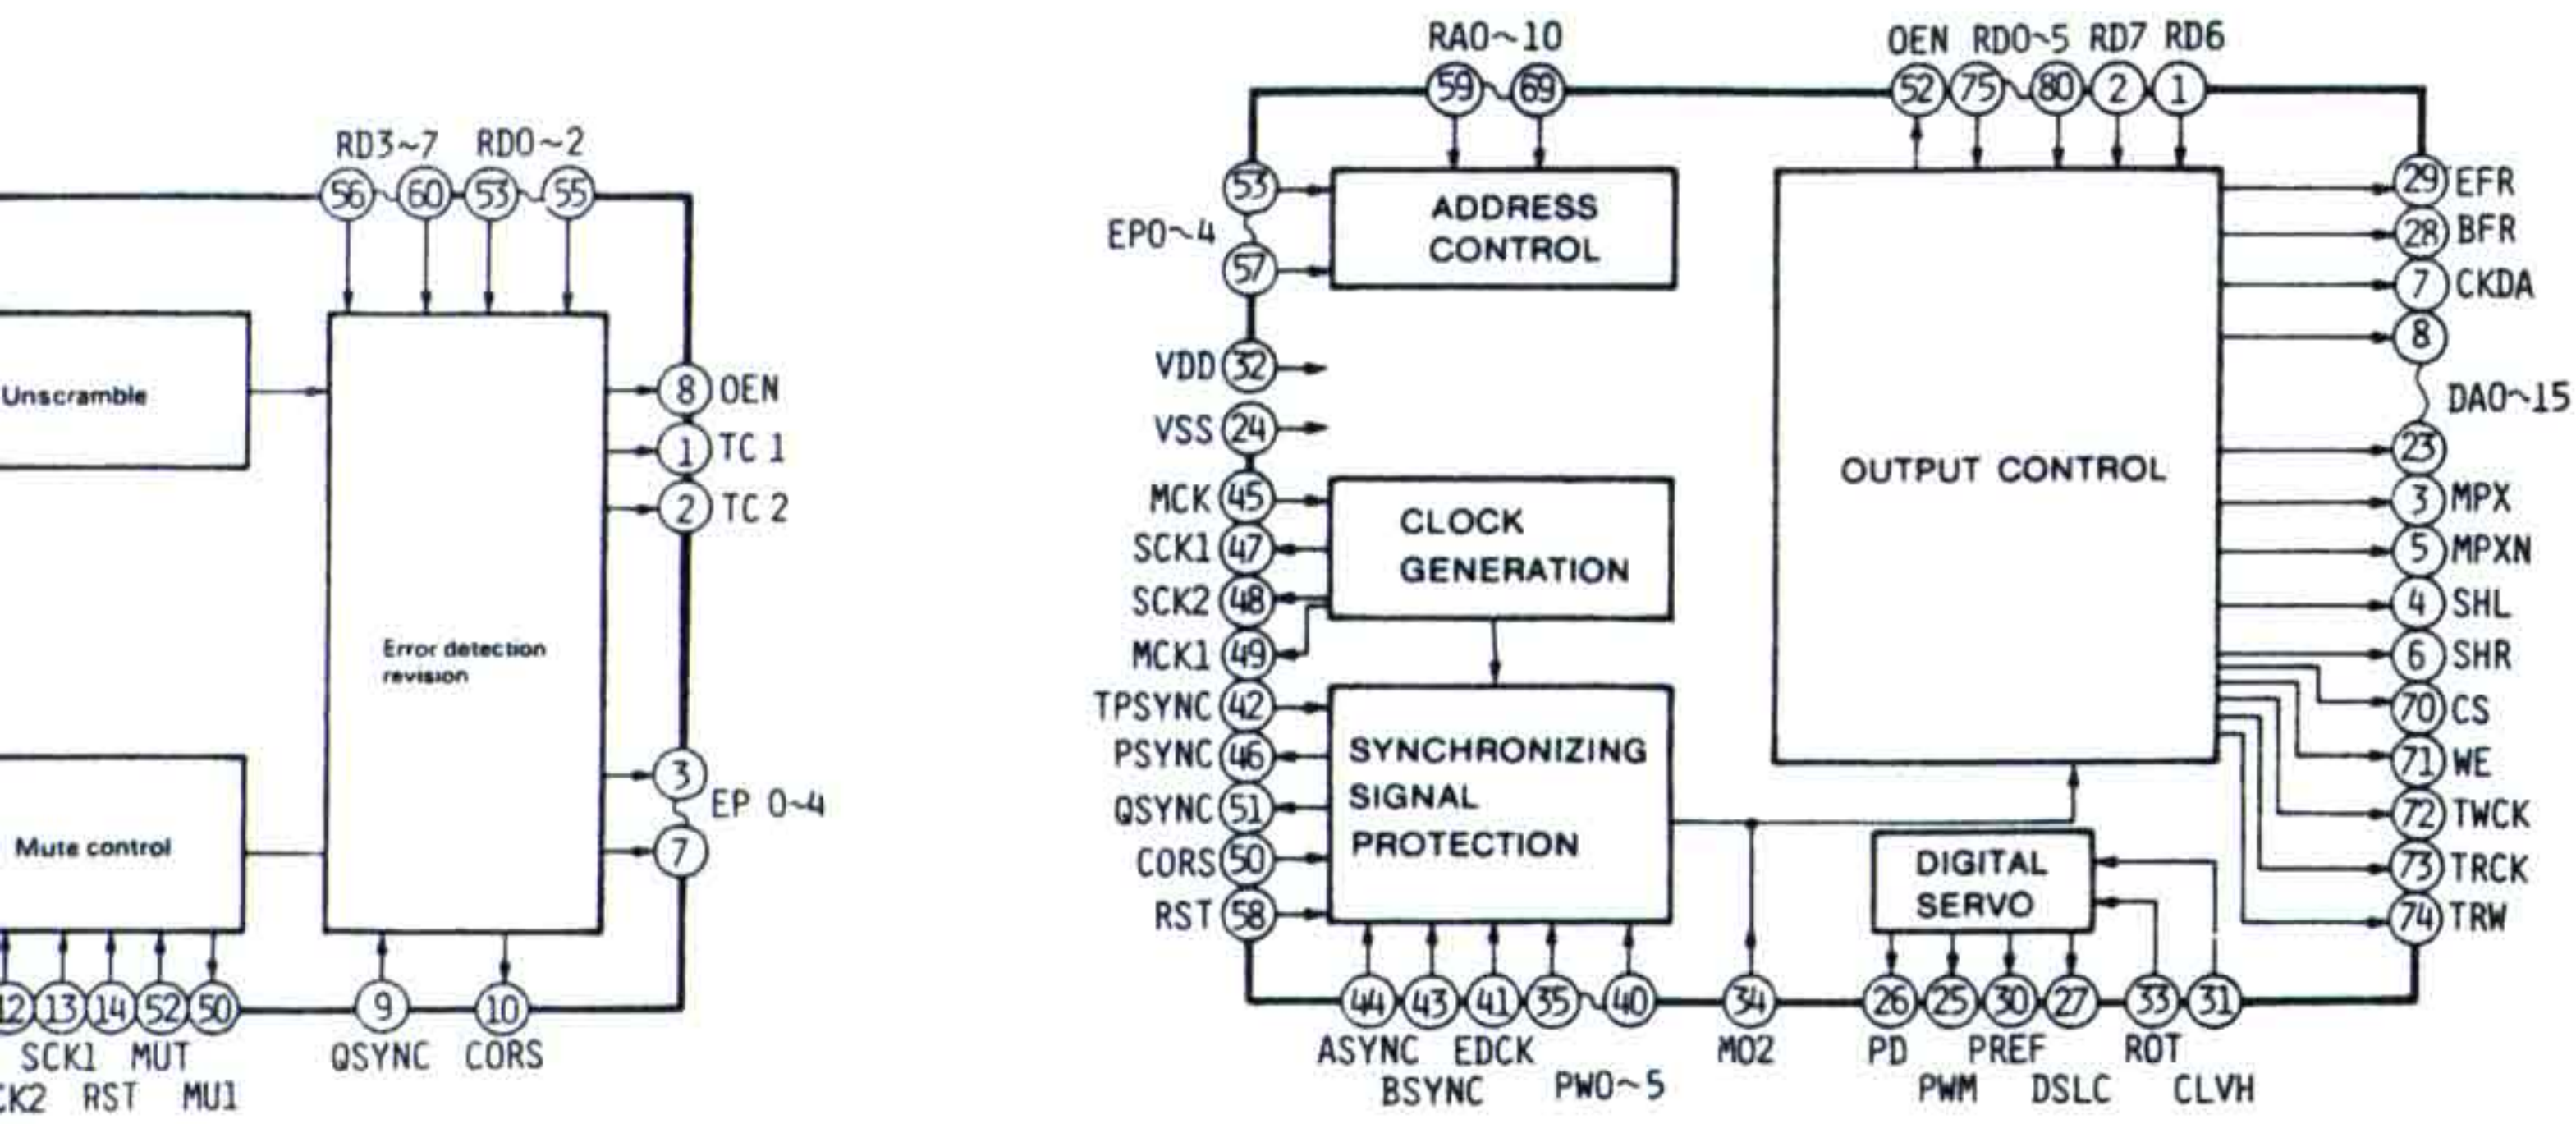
RD3~7 RD0~2
56 60 53 55

Unscramble

Error detection revision

Mute control

8 OEN
1 TC 1
2 TC 2
3
EP 0~4
7

12 13 14 52 50 9 10
SCK1 MUT QSYNC CORS
CK2 RST MU1

RA0~10
59 69
OEN RD0~5 RD7 RD6
52 75 80 2 1

53
EP0~4
57
VDD 32
VSS 24
MCK 45
SCK1 47
SCK2 48
MCK1 49
TPSYNC 42
PSYNC 46
QSYNC 51
CORS 50
RST 58

ADDRESS CONTROL

CLOCK GENERATION

SYNCHRONIZING SIGNAL PROTECTION

OUTPUT CONTROL

DIGITAL SERVO

29 EFR
28 BFR
7 CKDA
8
DA0~15
23
3 MPX
5 MPXN
4 SHL
6 SHR
70 CS
71 WE
72 TWCK
73 TRCK
74 TRW

44 43 41 35 40 34 26 25 30 27 33 31
ASYNC EDCK MO2 PD PREF ROT
BSYNC PW0~5 PWM DSLC CLVH